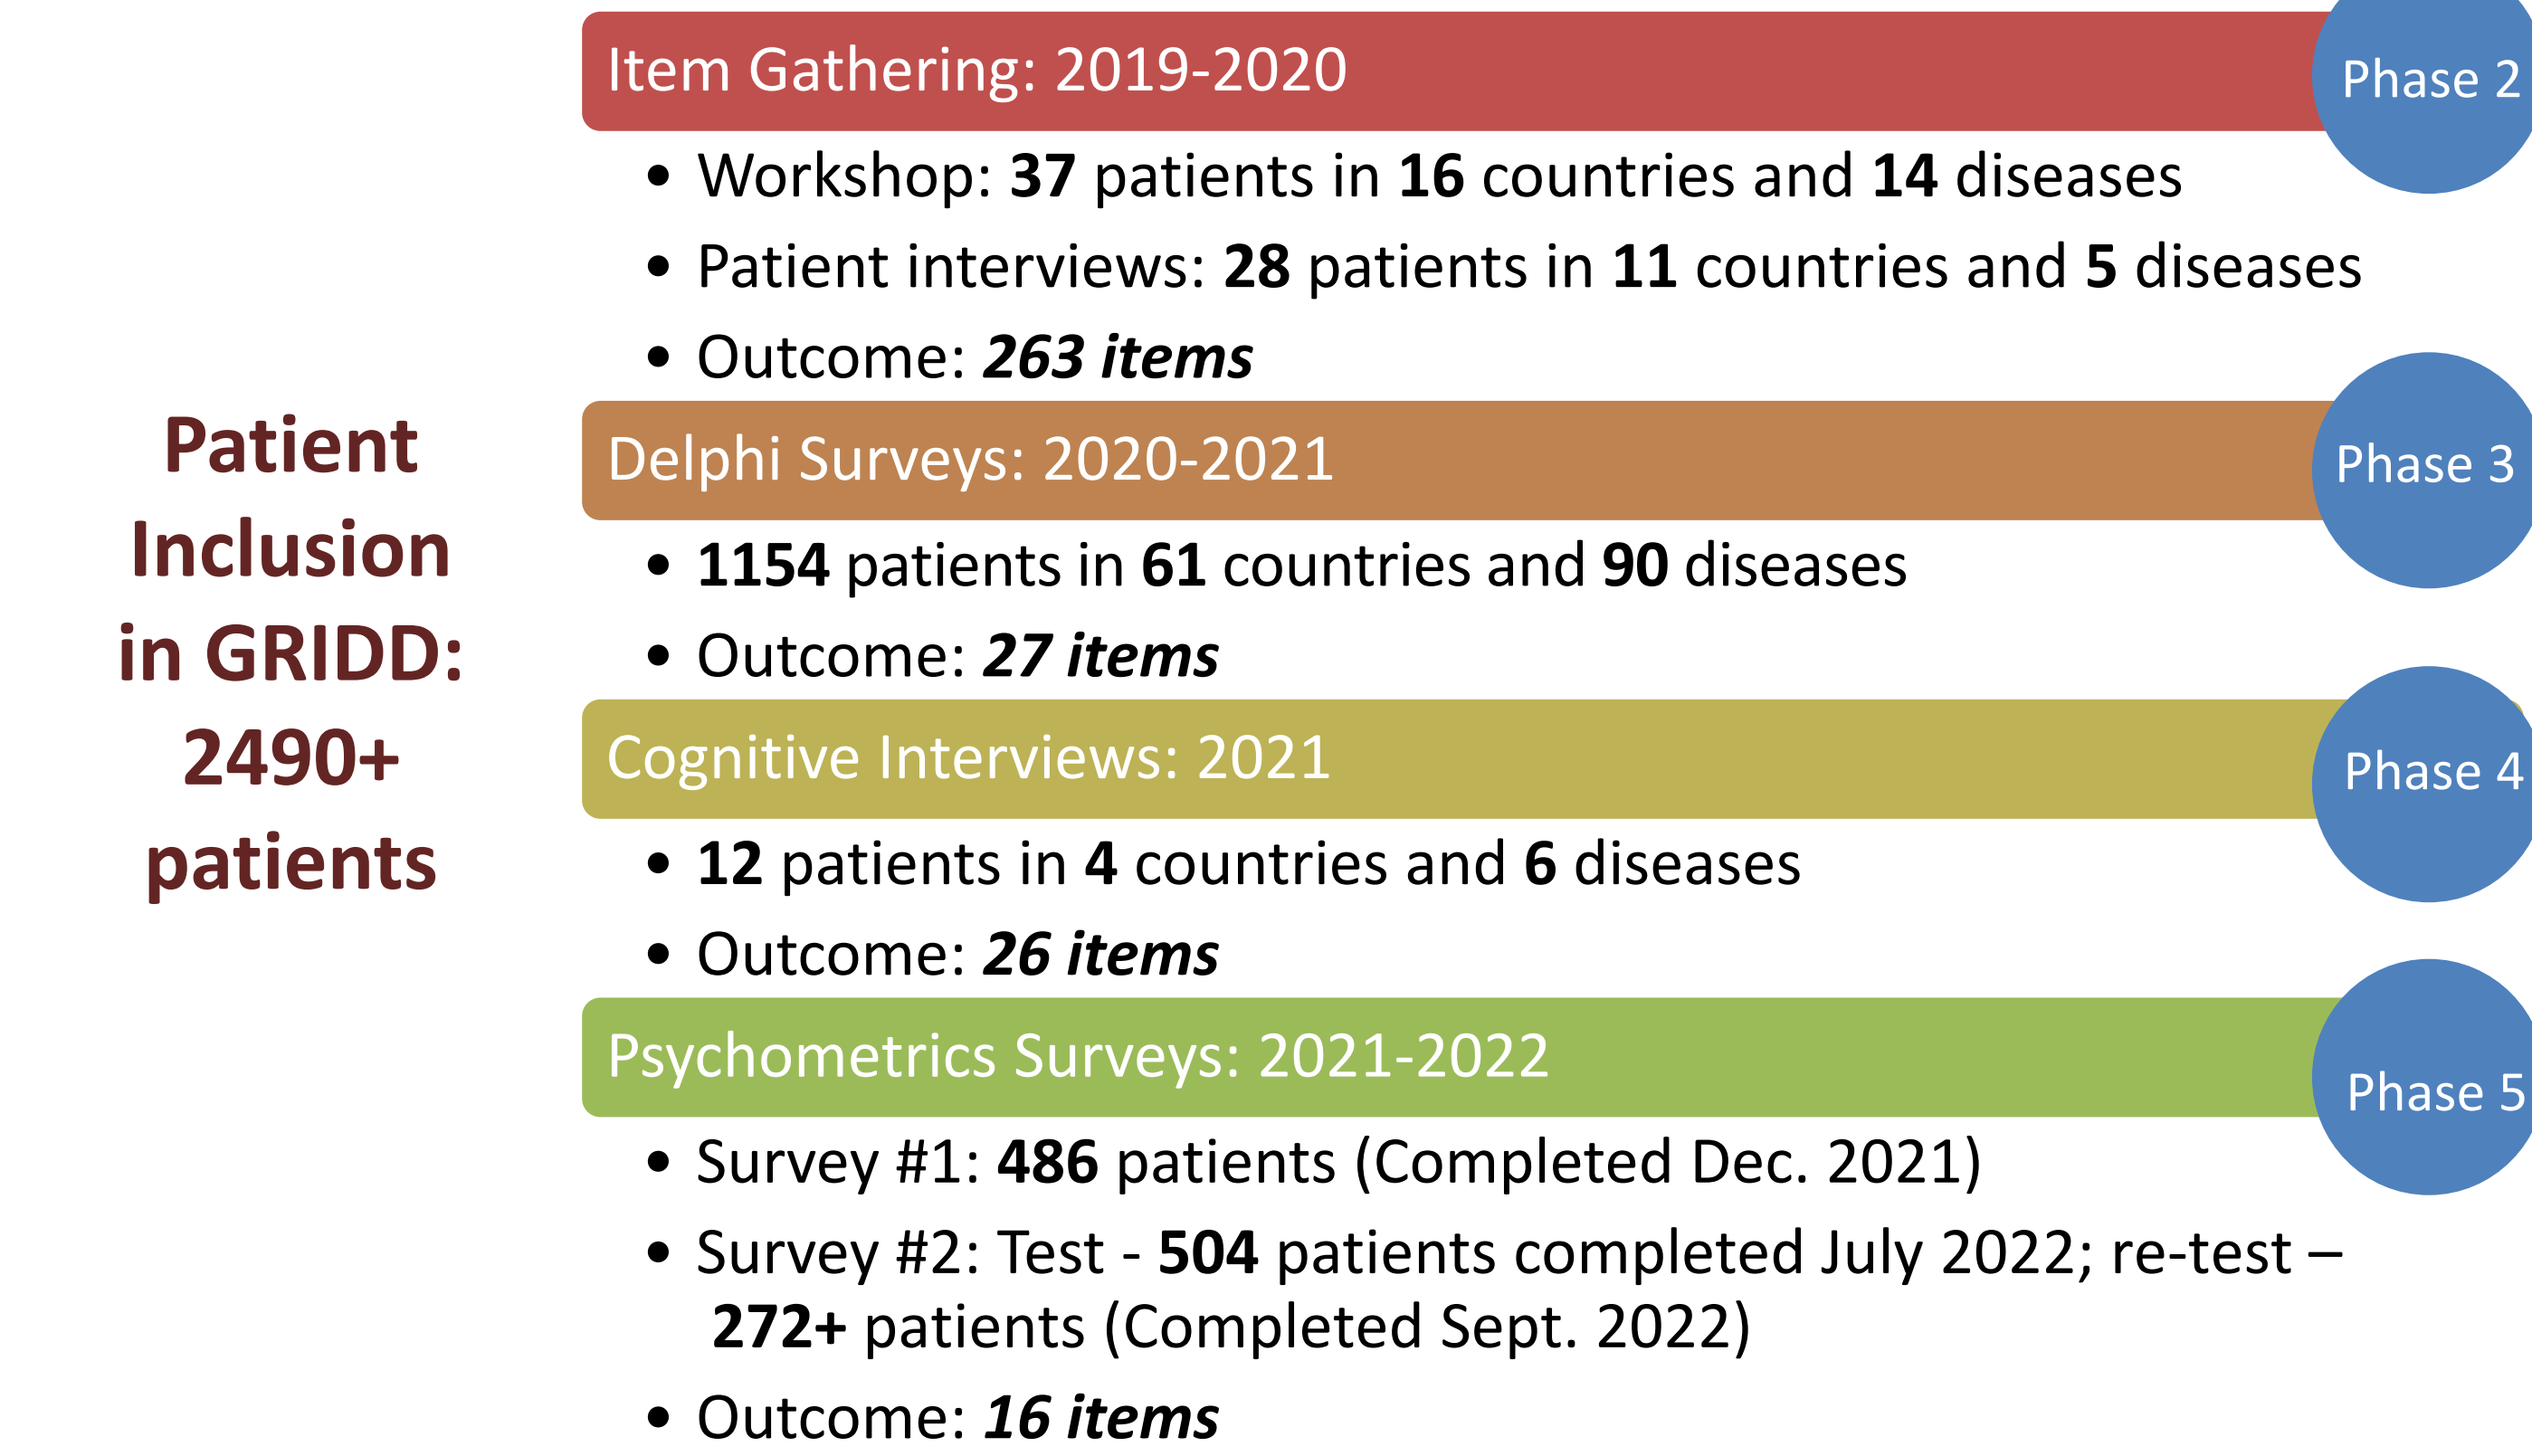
Patient Inclusion in GRIDD: 2490+ patients

Item Gathering: 2019-2020

Phase 2

- Workshop: **37** patients in **16** countries and **14** diseases
- Patient interviews: **28** patients in **11** countries and **5** diseases
- Outcome: ***263 items***

Delphi Surveys: 2020-2021

Phase 3

- **1154** patients in **61** countries and **90** diseases
- Outcome: ***27 items***

Cognitive Interviews: 2021

Phase 4

- **12** patients in **4** countries and **6** diseases
- Outcome: ***26 items***

Psychometrics Surveys: 2021-2022

Phase 5

- Survey #1: **486** patients (Completed Dec. 2021)
- Survey #2: Test - **504** patients completed July 2022; re-test – **272+** patients (Completed Sept. 2022)
- Outcome: ***16 items***